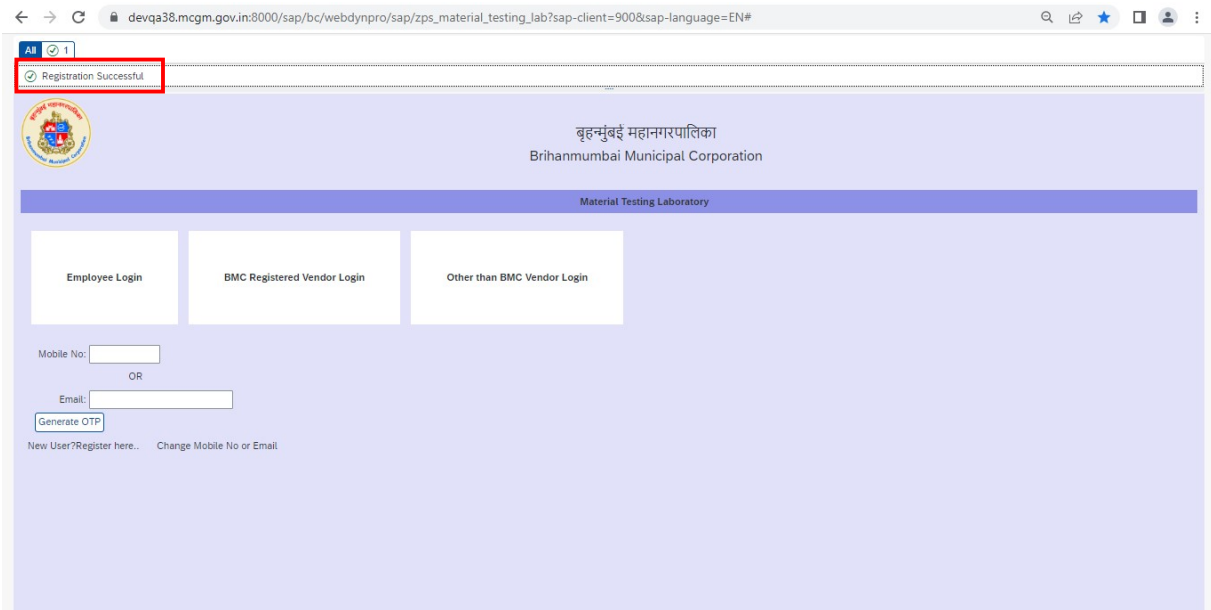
devqa38.mcgm.gov.in:8000/sap/bc/webdynpro/sap/zps_material_testing_lab?sap-client=900&sap-language=EN#

All 1

Registration Successful

बृहन्मुंबई महानगरपालिका
Brihanmumbai Municipal Corporation

Material Testing Laboratory

Employee Login

BMC Registered Vendor Login

Other than BMC Vendor Login

Mobile No:

OR

Email:

Generate OTP

New User?Register here.. Change Mobile No or Email